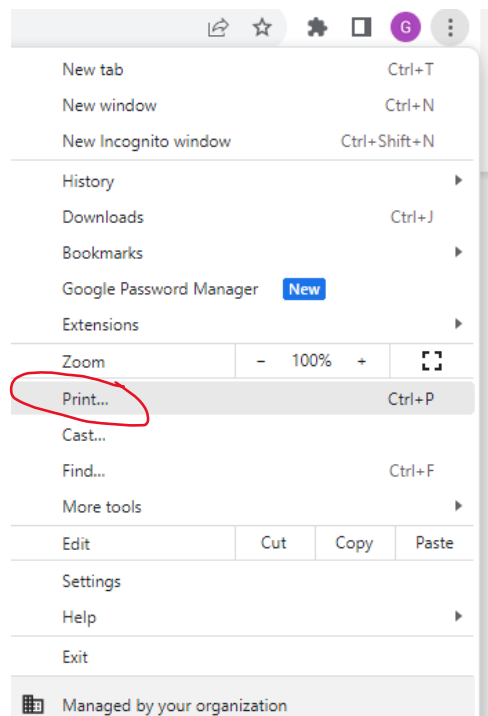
G

New tab Ctrl+T
New window Ctrl+N
New Incognito window Ctrl+Shift+N

History
Downloads Ctrl+J
Bookmarks
Google Password Manager New
Extensions

Zoom – 100% +

Print... Ctrl+P
Cast...
Find... Ctrl+F
More tools

Edit Cut Copy Paste

Settings
Help

Exit

Managed by your organization